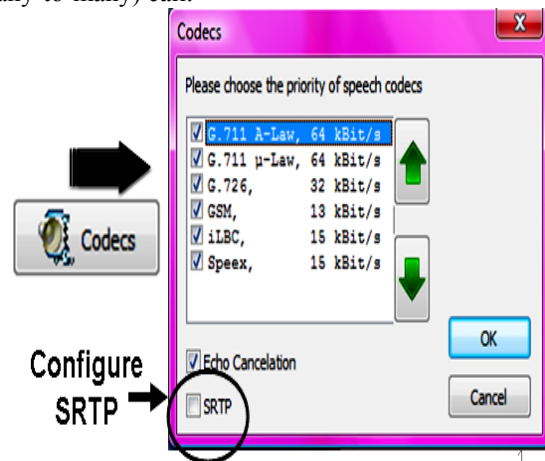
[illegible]ually to many) call.

Codecs

X

Please choose the priority of speech codecs

G.711 A-Law, 64 kBit/s
G.711 µ-Law, 64 kBit/s
G.726, 32 kBit/s
GSM, 13 kBit/s
iLBC, 15 kBit/s
Speex, 15 kBit/s

Codecs

OK

Echo Cancelation

Configure SRTP

SRTP

Cancel

1